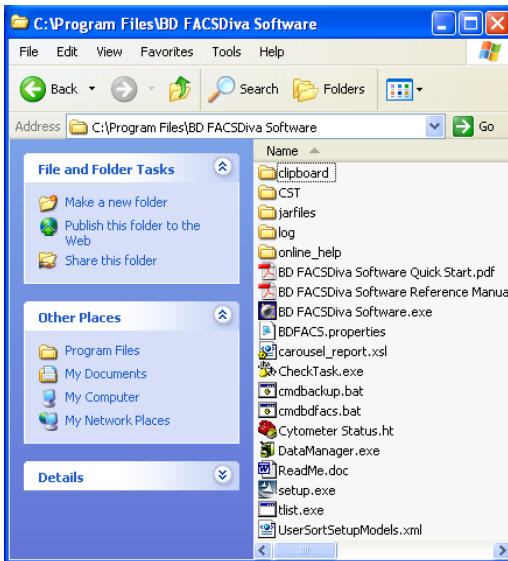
C:\Program Files\BD FACSDiva Software

File Edit View Favorites Tools Help

Back Search Folders

Address C:\Program Files\BD FACSDiva Software Go

File and Folder Tasks

Make a new folder
Publish this folder to the Web
Share this folder

Other Places

Program Files
My Documents
My Computer
My Network Places

Details

Name

clipboard
CST
jarfiles
log
online_help
BD FACSDiva Software Quick Start.pdf
BD FACSDiva Software Reference Manua
BD FACSDiva Software.exe
BDFACS.properties
carousel_report.xsl
CheckTask.exe
cmdbackup.bat
cmdbdfacs.bat
Cytometer Status.ht
DataManager.exe
ReadMe.doc
setup.exe
tlist.exe
UserSortSetupModels.xml